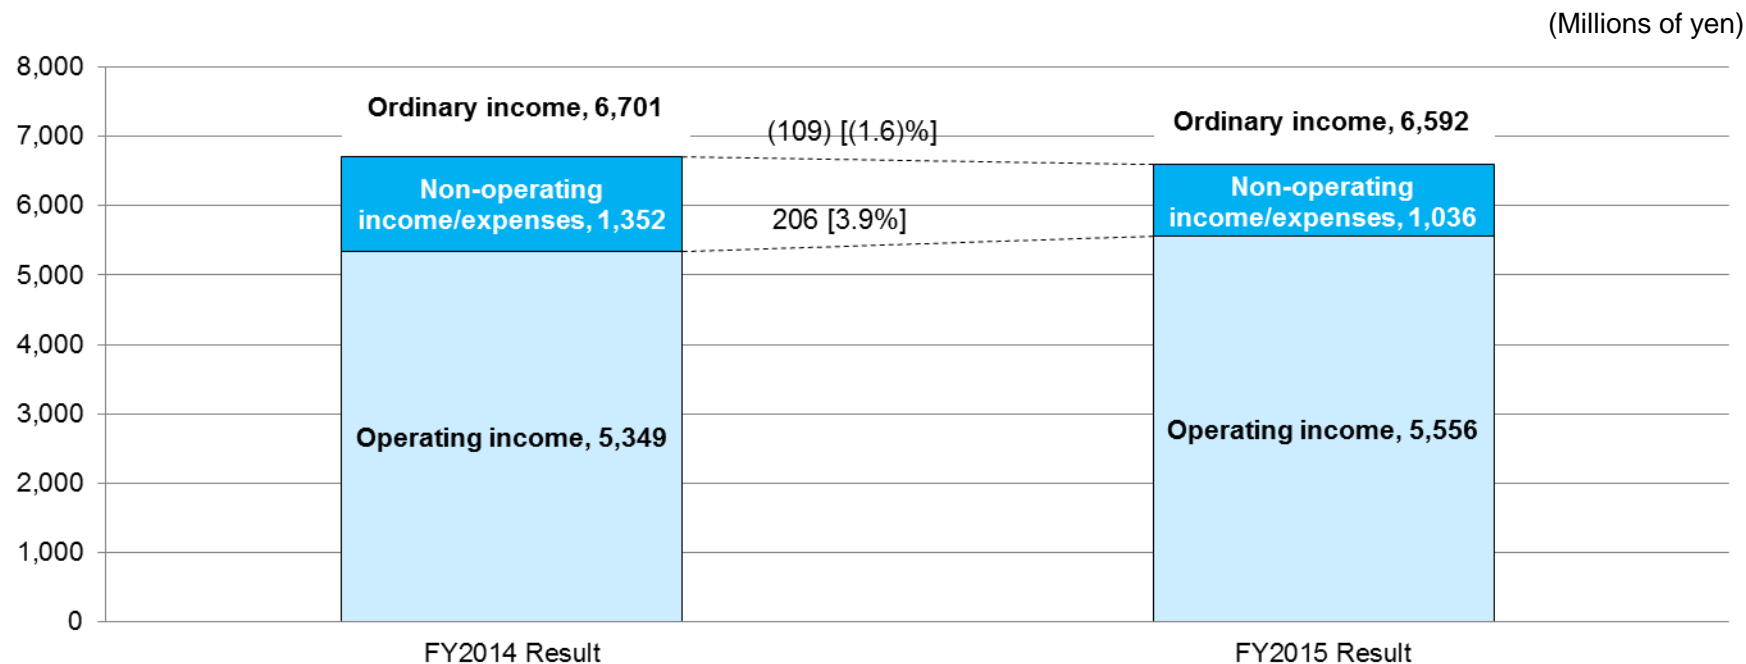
(Millions of yen)

8,000
7,000
6,000
5,000
4,000
3,000
2,000
1,000
0

Ordinary income, 6,701
(109) [(1.6)%]
Ordinary income, 6,592

Non-operating income/expenses, 1,352
206 [3.9%]
Non-operating income/expenses, 1,036

Operating income, 5,349
Operating income, 5,556

FY2014 Result
FY2015 Result